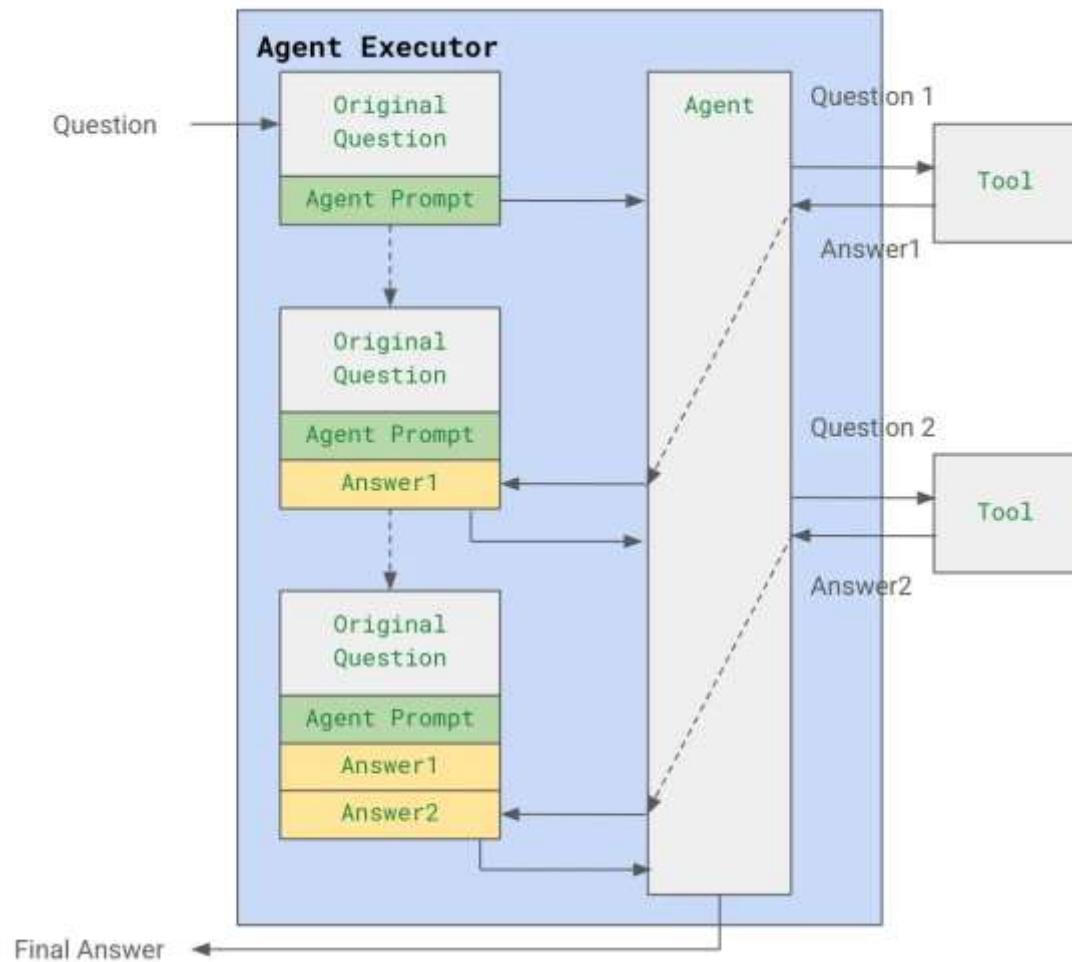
Agent Executor

Question

Original Question

Agent Prompt

Agent

Question 1

Tool

Answer1

Original Question

Agent Prompt

Answer1

Question 2

Tool

Answer2

Original Question

Agent Prompt

Answer1

Answer2

Final Answer